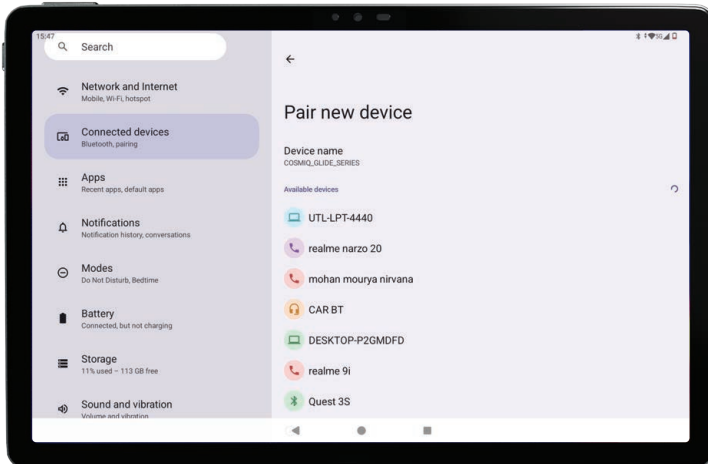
15:47

Search

Network and Internet
Mobile, Wi-Fi, hotspot

Connected devices
Bluetooth, pairing

Apps
Recent apps, default apps

Notifications
Notification history, conversations

Modes
Do Not Disturb, Bedtime

Battery
Connected, but not charging

Storage
11% used – 113 GB free

Sound and vibration
Volume and vibration

←

Pair new device

Device name
COSMIQ_GLIDE_SERIES

Available devices

UTL-LPT-4440

realme narzo 20

mohan mourya nirvana

CAR BT

DESKTOP-P2GMDFD

realme 9i

Quest 3S